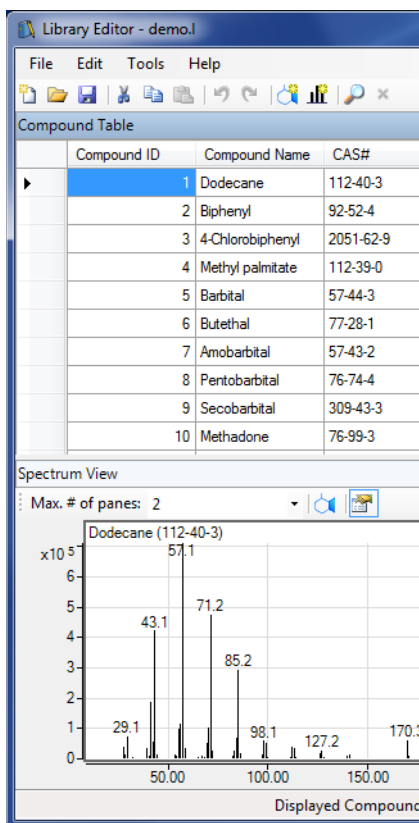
Library Editor - demo.l

File Edit Tools Help

Compound Table

| | Compound ID | Compound Name | CAS# |
|---|---|---|---|
| ▶ | 1 | Dodecane | 112-40-3 |
| | 2 | Biphenyl | 92-52-4 |
| | 3 | 4-Chlorobiphenyl | 2051-62-9 |
| | 4 | Methyl palmitate | 112-39-0 |
| | 5 | Barbital | 57-44-3 |
| | 6 | Butethal | 77-28-1 |
| | 7 | Amobarbital | 57-43-2 |
| | 8 | Pentobarbital | 76-74-4 |
| | 9 | Secobarbital | 309-43-3 |
| | 10 | Methadone | 76-99-3 |

Spectrum View

Max. # of panes: 2

Dodecane (112-40-3)

x10 5

6-
5-
4-
3-
2-
1-
0-

57.1
43.1
71.2
85.2
29.1
98.1
127.2
170.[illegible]

50.00 100.00 150.00

Displayed Compound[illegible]